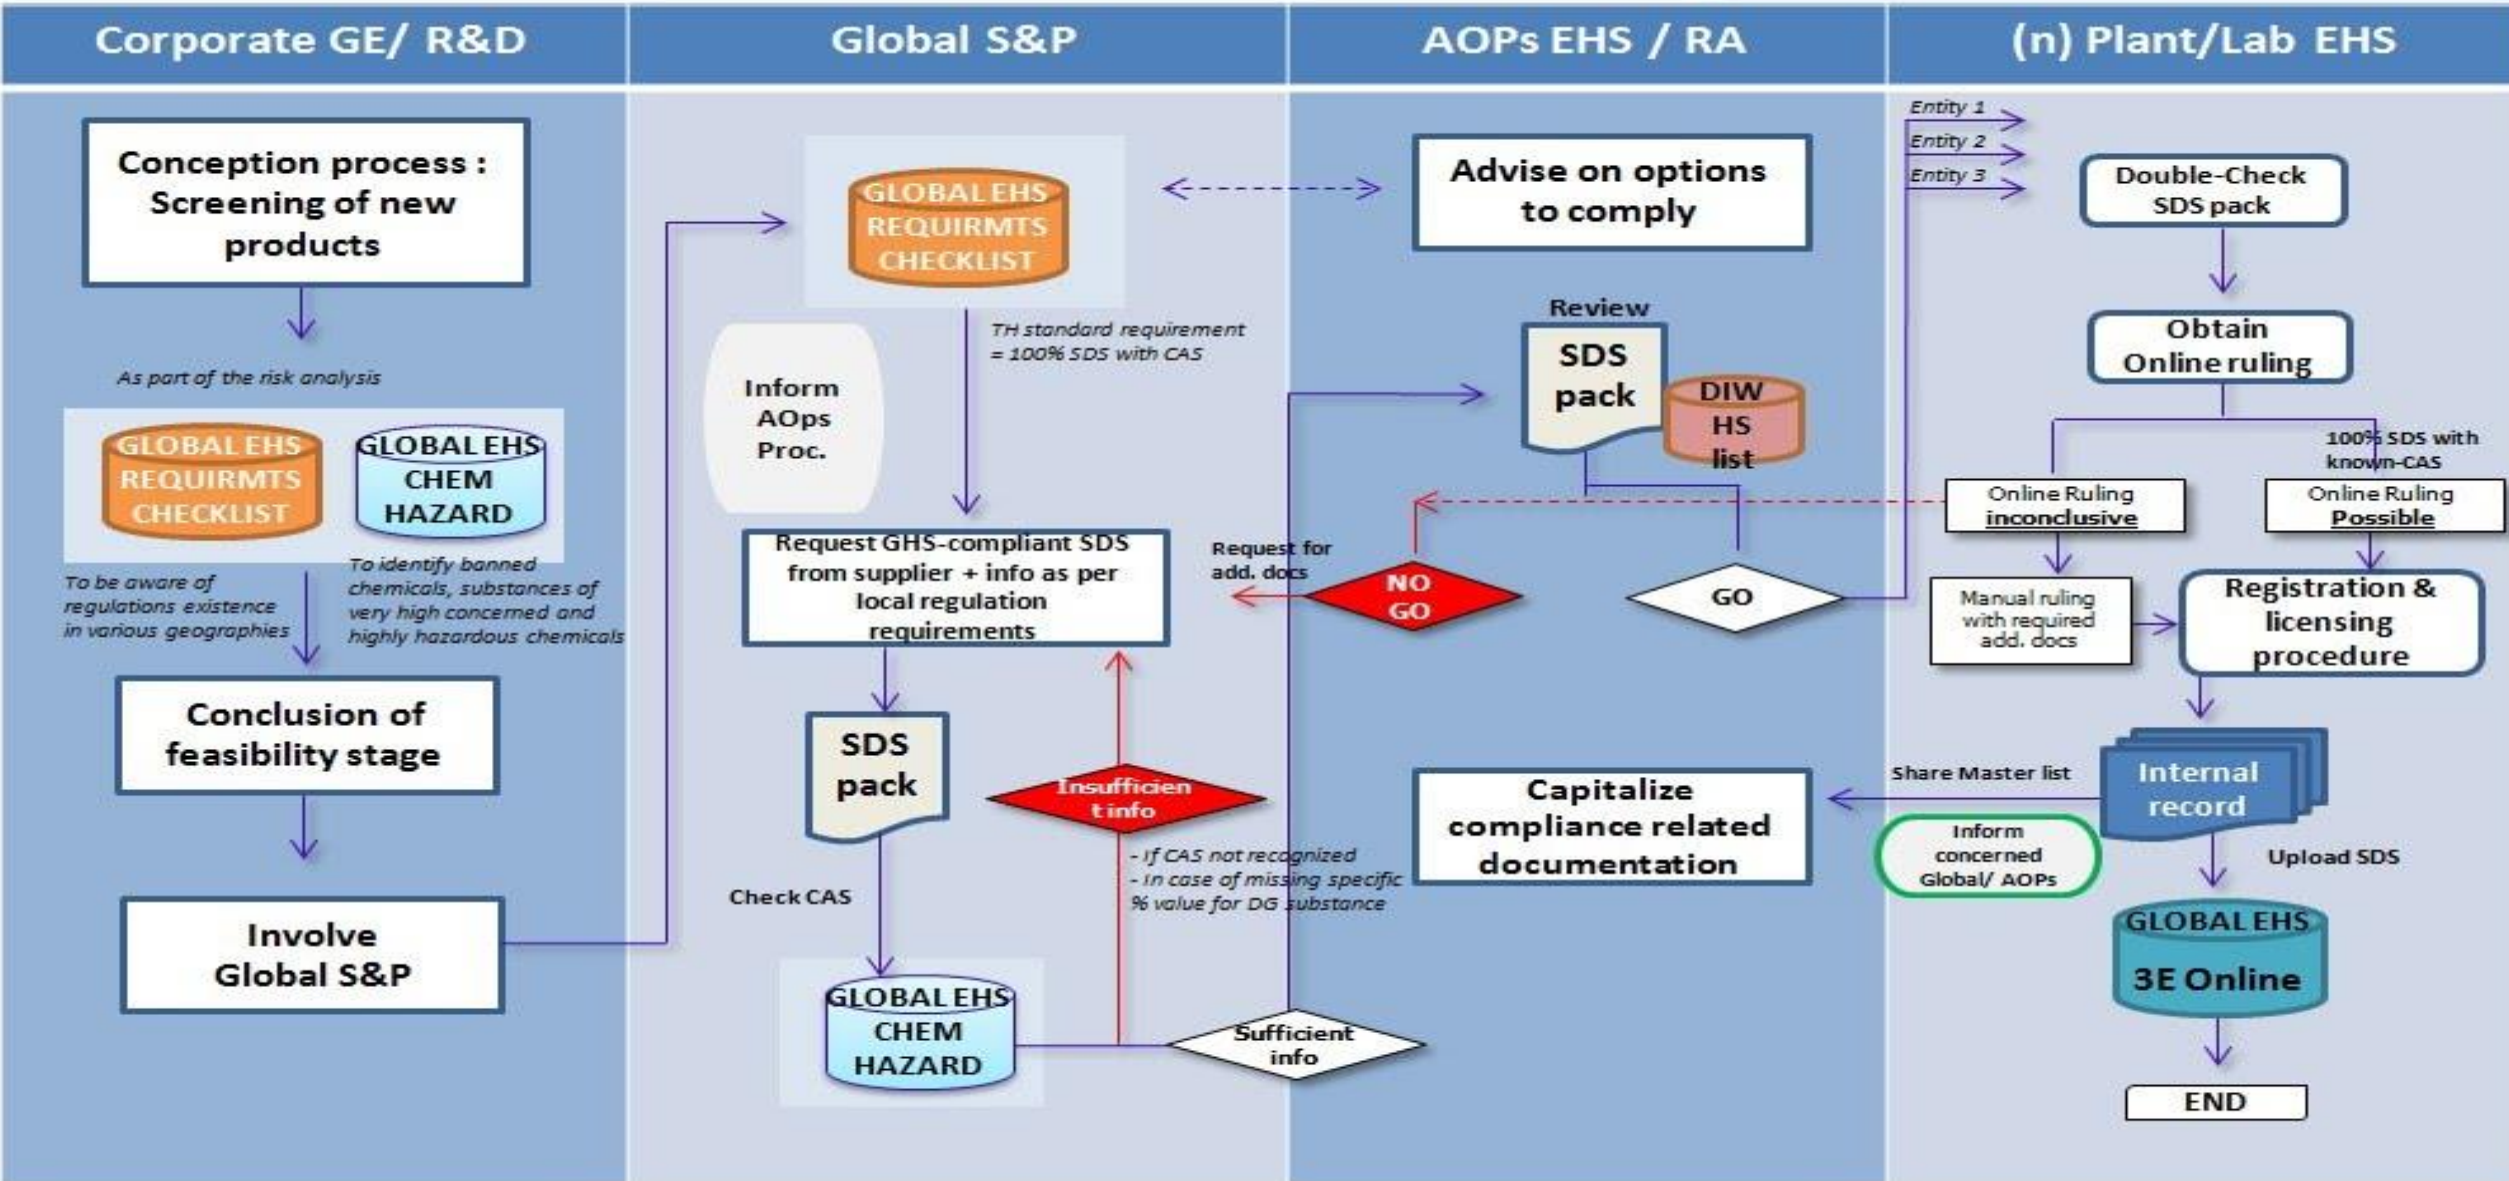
Corporate GE/ R&D

Global S&P

AOPs EHS / RA

(n) Plant/Lab EHS

Conception process : Screening of new products

As part of the risk analysis

GLOBAL EHS REQUIRMTS CHECKLIST

GLOBAL EHS CHEM HAZARD

To be aware of regulations existence in various geographies

To identify banned chemicals, substances of very high concerned and highly hazardous chemicals

Conclusion of feasibility stage

Involve Global S&P

GLOBAL EHS REQUIRMTS CHECKLIST

Inform AOps Proc.

TH standard requirement = 100% SDS with CAS

Request GHS-compliant SDS from supplier + info as per local regulation requirements

SDS pack

Check CAS

Insufficient info

- If CAS not recognized
- In case of missing specific % value for DG substance

GLOBAL EHS CHEM HAZARD

Sufficient info

Advise on options to comply

Review

SDS pack

DIW HS list

Request for add. docs

NO GO

GO

Capitalize compliance related documentation

Entity 1

Entity 2

Entity 3

Double-Check SDS pack

Obtain Online ruling

100% SDS with known-CAS

Online Ruling inconclusive

Online Ruling Possible

Manual ruling with required add. docs

Registration & licensing procedure

Share Master list

Internal record

Inform concerned Global/ AOPs

Upload SDS

GLOBAL EHS 3E Online

END